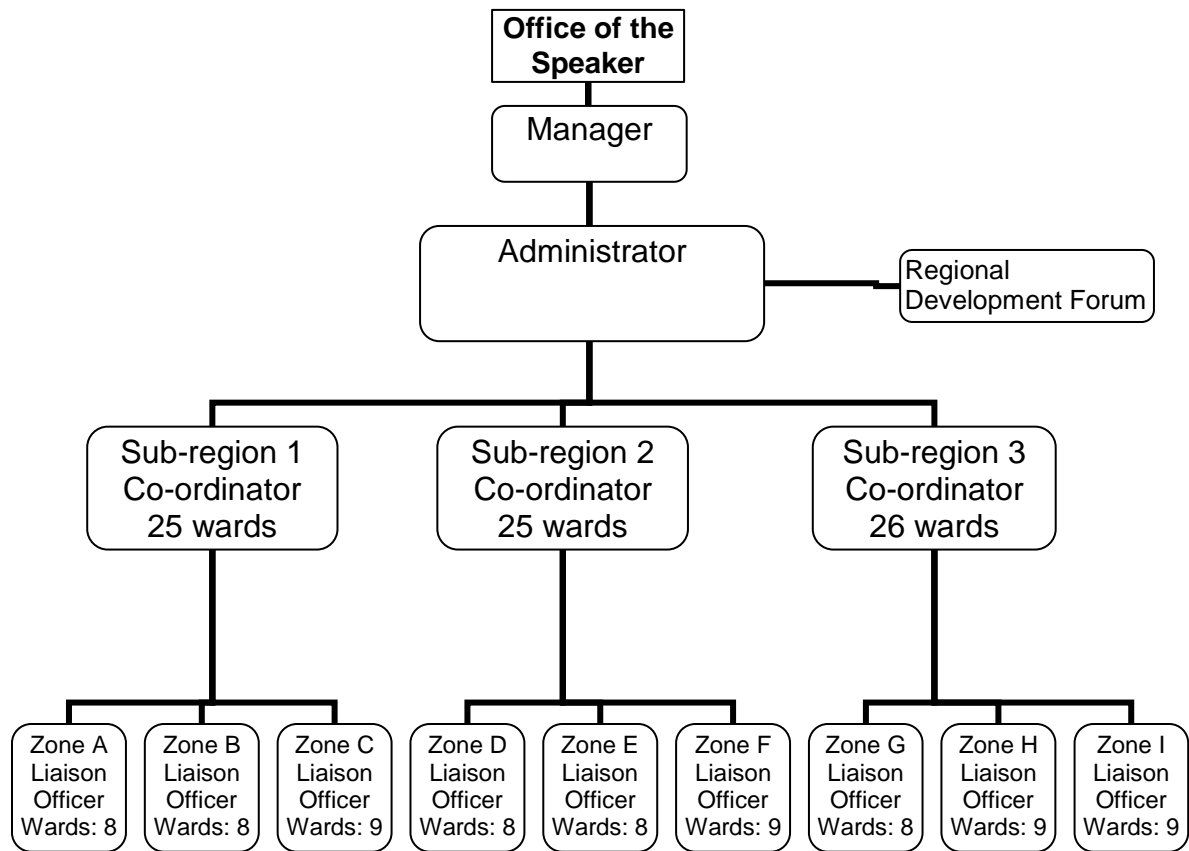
**Office of the Speaker**

Manager

Administrator

Regional Development Forum

Sub-region 1 Co-ordinator 25 wards

Sub-region 2 Co-ordinator 25 wards

Sub-region 3 Co-ordinator 26 wards

Zone A Liaison Officer Wards: 8

Zone B Liaison Officer Wards: 8

Zone C Liaison Officer Wards: 9

Zone D Liaison Officer Wards: 8

Zone E Liaison Officer Wards: 8

Zone F Liaison Officer Wards: 9

Zone G Liaison Officer Wards: 8

Zone H Liaison Officer Wards: 9

Zone I Liaison Officer Wards: 9